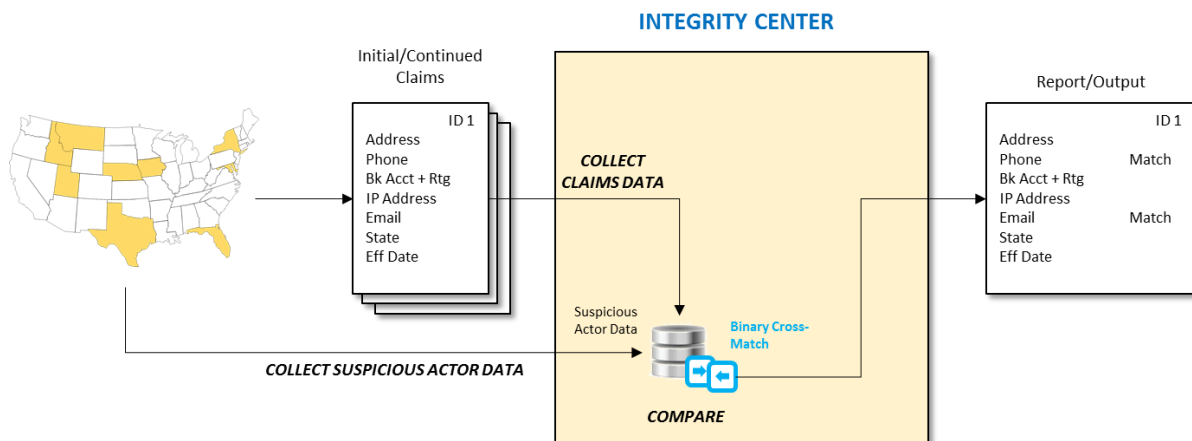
INTEGRITY CENTER

Initial/Continued Claims

ID 1
Address
Phone
Bk Acct + Rtg
IP Address
Email
State
Eff Date

COLLECT CLAIMS DATA

Suspicious Actor Data

Binary Cross-Match

COLLECT SUSPICIOUS ACTOR DATA

COMPARE

Report/Output

ID 1
Address
Phone Match
Bk Acct + Rtg
IP Address
Email Match
State
Eff Date